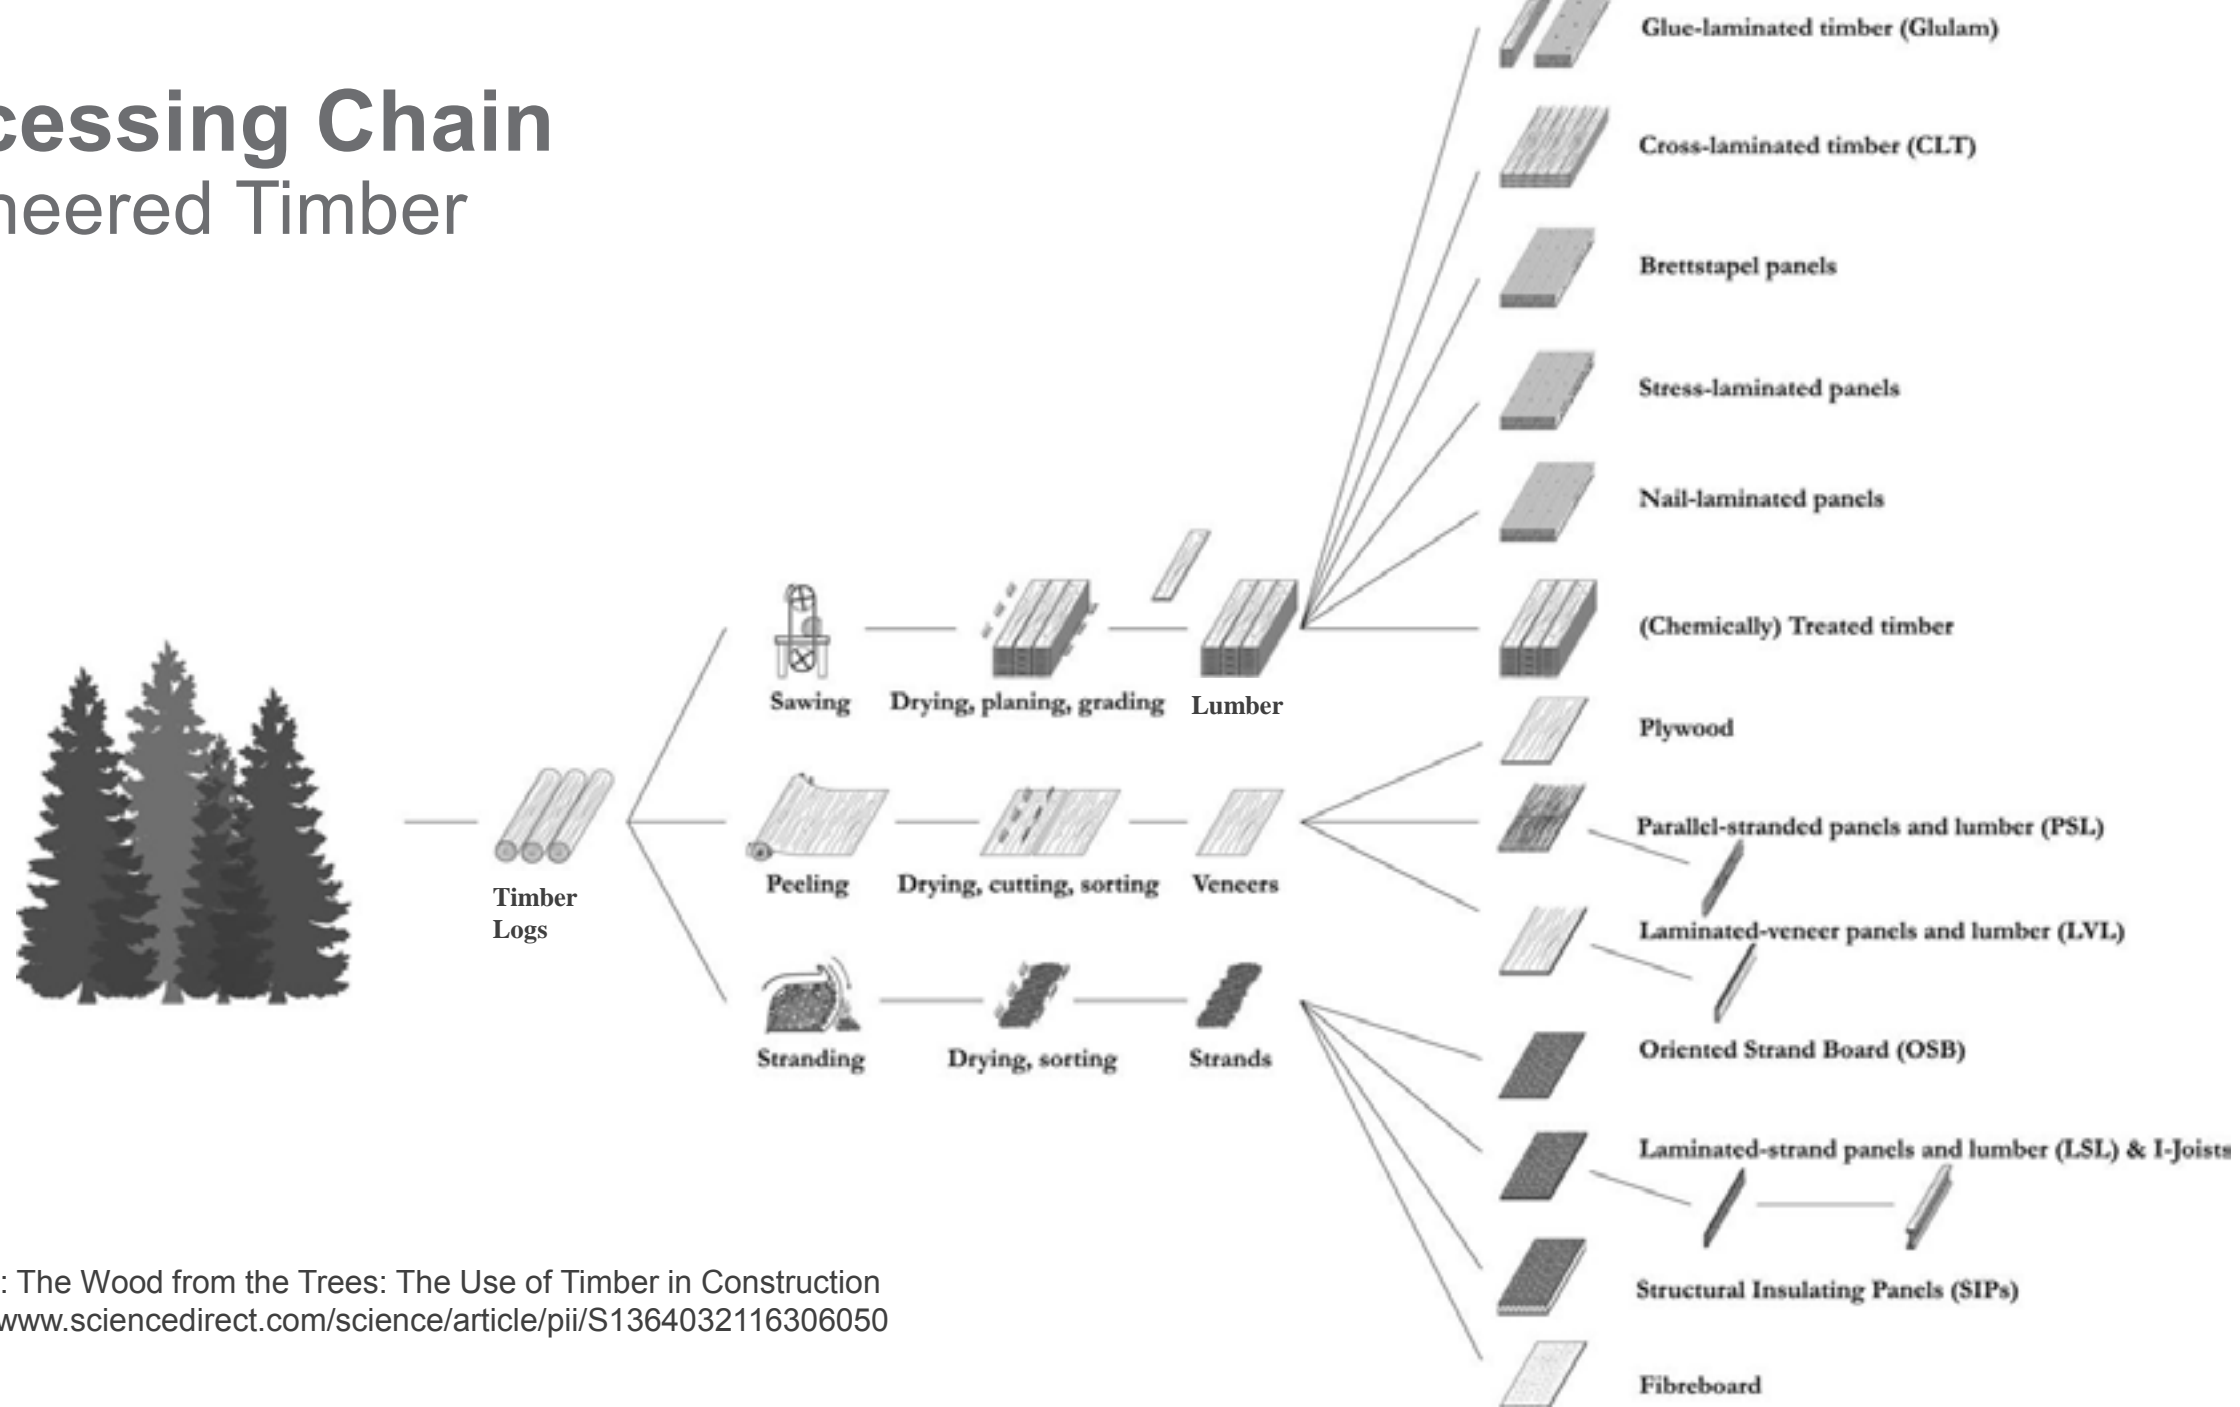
cessing Chain
neered Timber

Timber Logs

Sawing
Drying, planing, grading
Lumber

Peeling
Drying, cutting, sorting
Veneers

Stranding
Drying, sorting
Strands

Glue-laminated timber (Glulam)
Cross-laminated timber (CLT)
Brettstapel panels
Stress-laminated panels
Nail-laminated panels
(Chemically) Treated timber
Plywood
Parallel-stranded panels and lumber (PSL)
Laminated-veneer panels and lumber (LVL)
Oriented Strand Board (OSB)
Laminated-strand panels and lumber (LSL) & I-Joists
Structural Insulating Panels (SIPs)
Fibreboard

: The Wood from the Trees: The Use of Timber in Construction
www.sciencedirect.com/science/article/pii/S1364032116306050